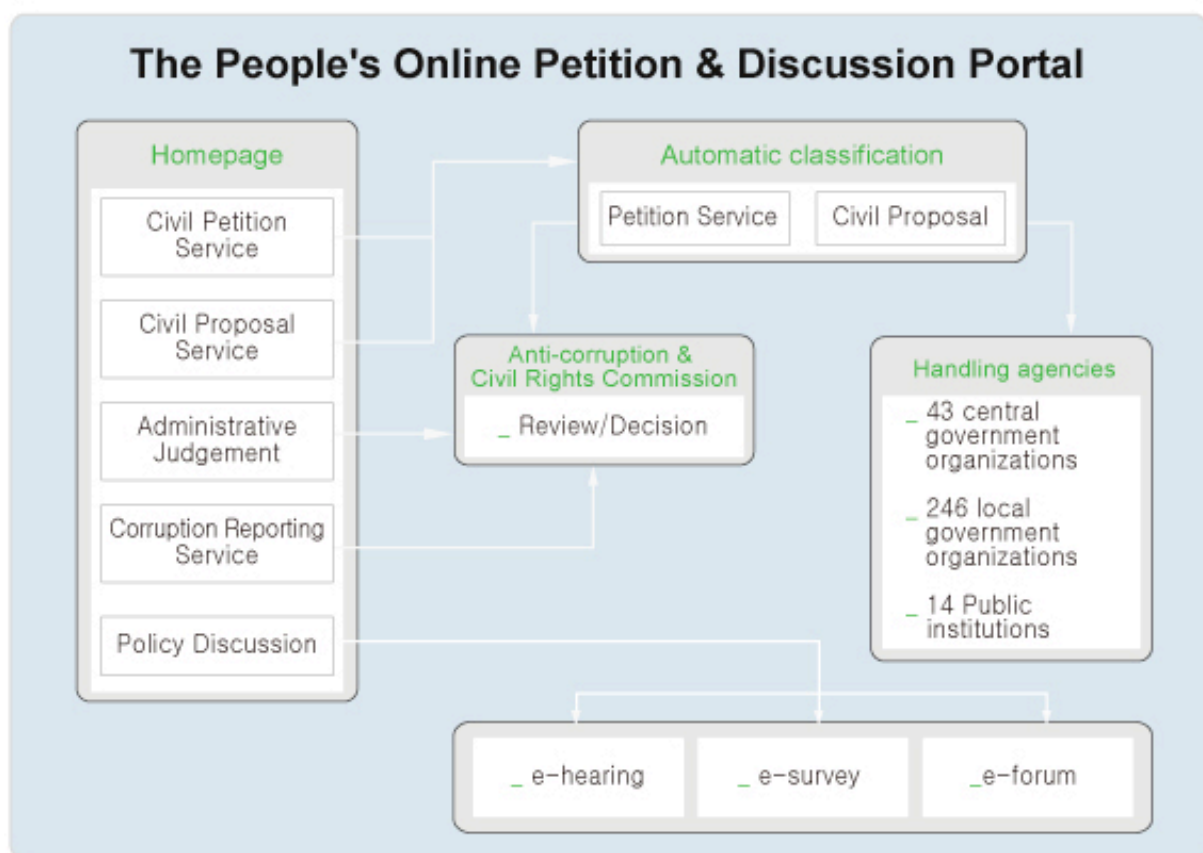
The People's Online Petition & Discussion Portal

Homepage

Civil Petition Service

Civil Proposal Service

Administrative Judgement

Corruption Reporting Service

Policy Discussion

Automatic classification

Petition Service

Civil Proposal

Anti-corruption & Civil Rights Commission

_ Review/Decision

Handling agencies

_ 43 central government organizations

_ 246 local government organizations

_ 14 Public institutions

_ e-hearing

_ e-survey

_e-forum